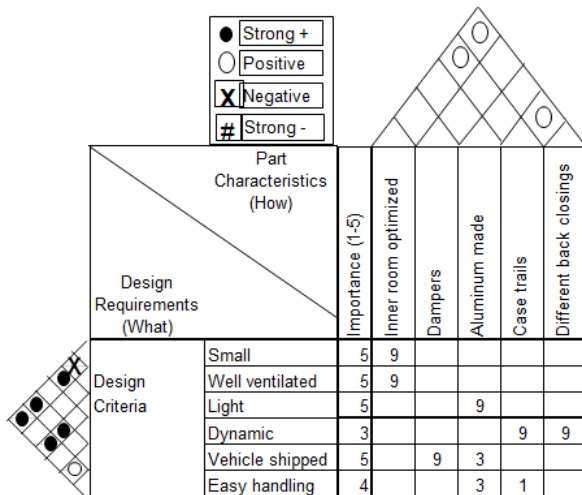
Strong +
Positive
X Negative
# Strong -

Part Characteristics (How)

Design Requirements (What)

| | | Importance (1-5) | Inner room optimized | Dampers | Aluminum made | Case trails | Different back closings |
|---|---|---|---|---|---|---|---|
| Design Criteria | Small | 5 | 9 | | | | |
| | Well ventilated | 5 | 9 | | | | |
| | Light | 5 | | | 9 | | |
| | Dynamic | 3 | | | | 9 | 9 |
| | Vehicle shipped | 5 | | 9 | 3 | | |
| | Easy handling | 4 | | | 3 | 1 | |

X